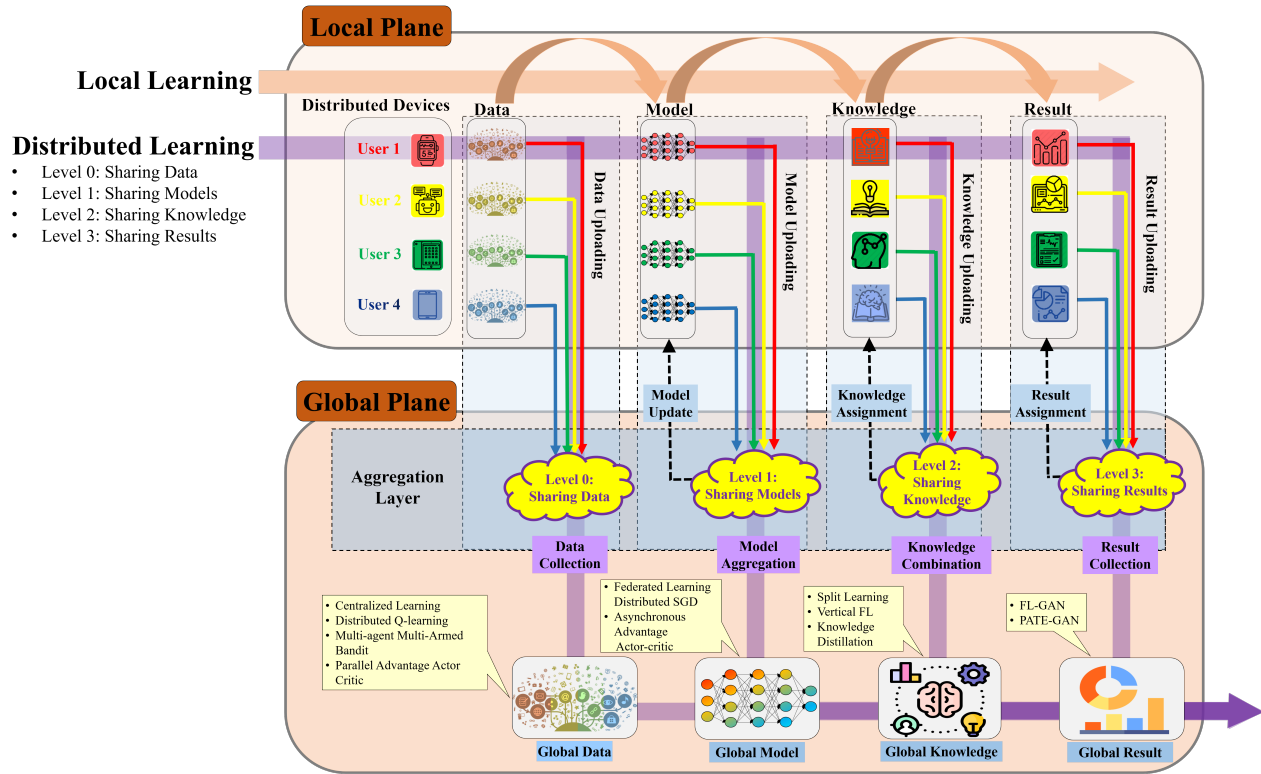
Local Plane

Local Learning

Distributed Learning
• Level 0: Sharing Data
• Level 1: Sharing Models
• Level 2: Sharing Knowledge
• Level 3: Sharing Results

Distributed Devices

User 1
User 2
User 3
User 4

Data
Data Uploading

Model
Model Uploading

Knowledge
Knowledge Uploading

Result
Result Uploading

Global Plane

Model Update

Knowledge Assignment

Result Assignment

Aggregation Layer

Level 0: Sharing Data

Level 1: Sharing Models

Level 2: Sharing Knowledge

Level 3: Sharing Results

Data Collection

Model Aggregation

Knowledge Combination

Result Collection

• Centralized Learning
• Distributed Q-learning
• Multi-agent Multi-Armed Bandit
• Parallel Advantage Actor Critic

• Federated Learning Distributed SGD
• Asynchronous Advantage Actor-critic

• Split Learning
• Vertical FL
• Knowledge Distillation

• FL-GAN
• PATE-GAN

Global Data

Global Model

Global Knowledge

Global Result